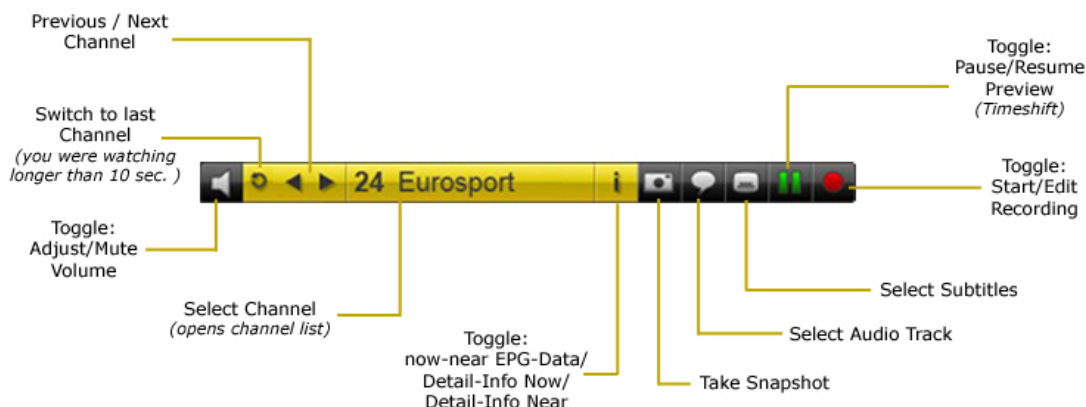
Previous / Next Channel

Switch to last Channel
(you were watching longer than 10 sec. )

Toggle: Adjust/Mute Volume

24 Eurosport

i

Select Channel
(opens channel list)

Toggle: now-near EPG-Data/ Detail-Info Now/ Detail-Info Near

Take Snapshot

Select Audio Track

Select Subtitles

Toggle: Pause/Resume Preview
(Timeshift)

Toggle: Start/Edit Recording